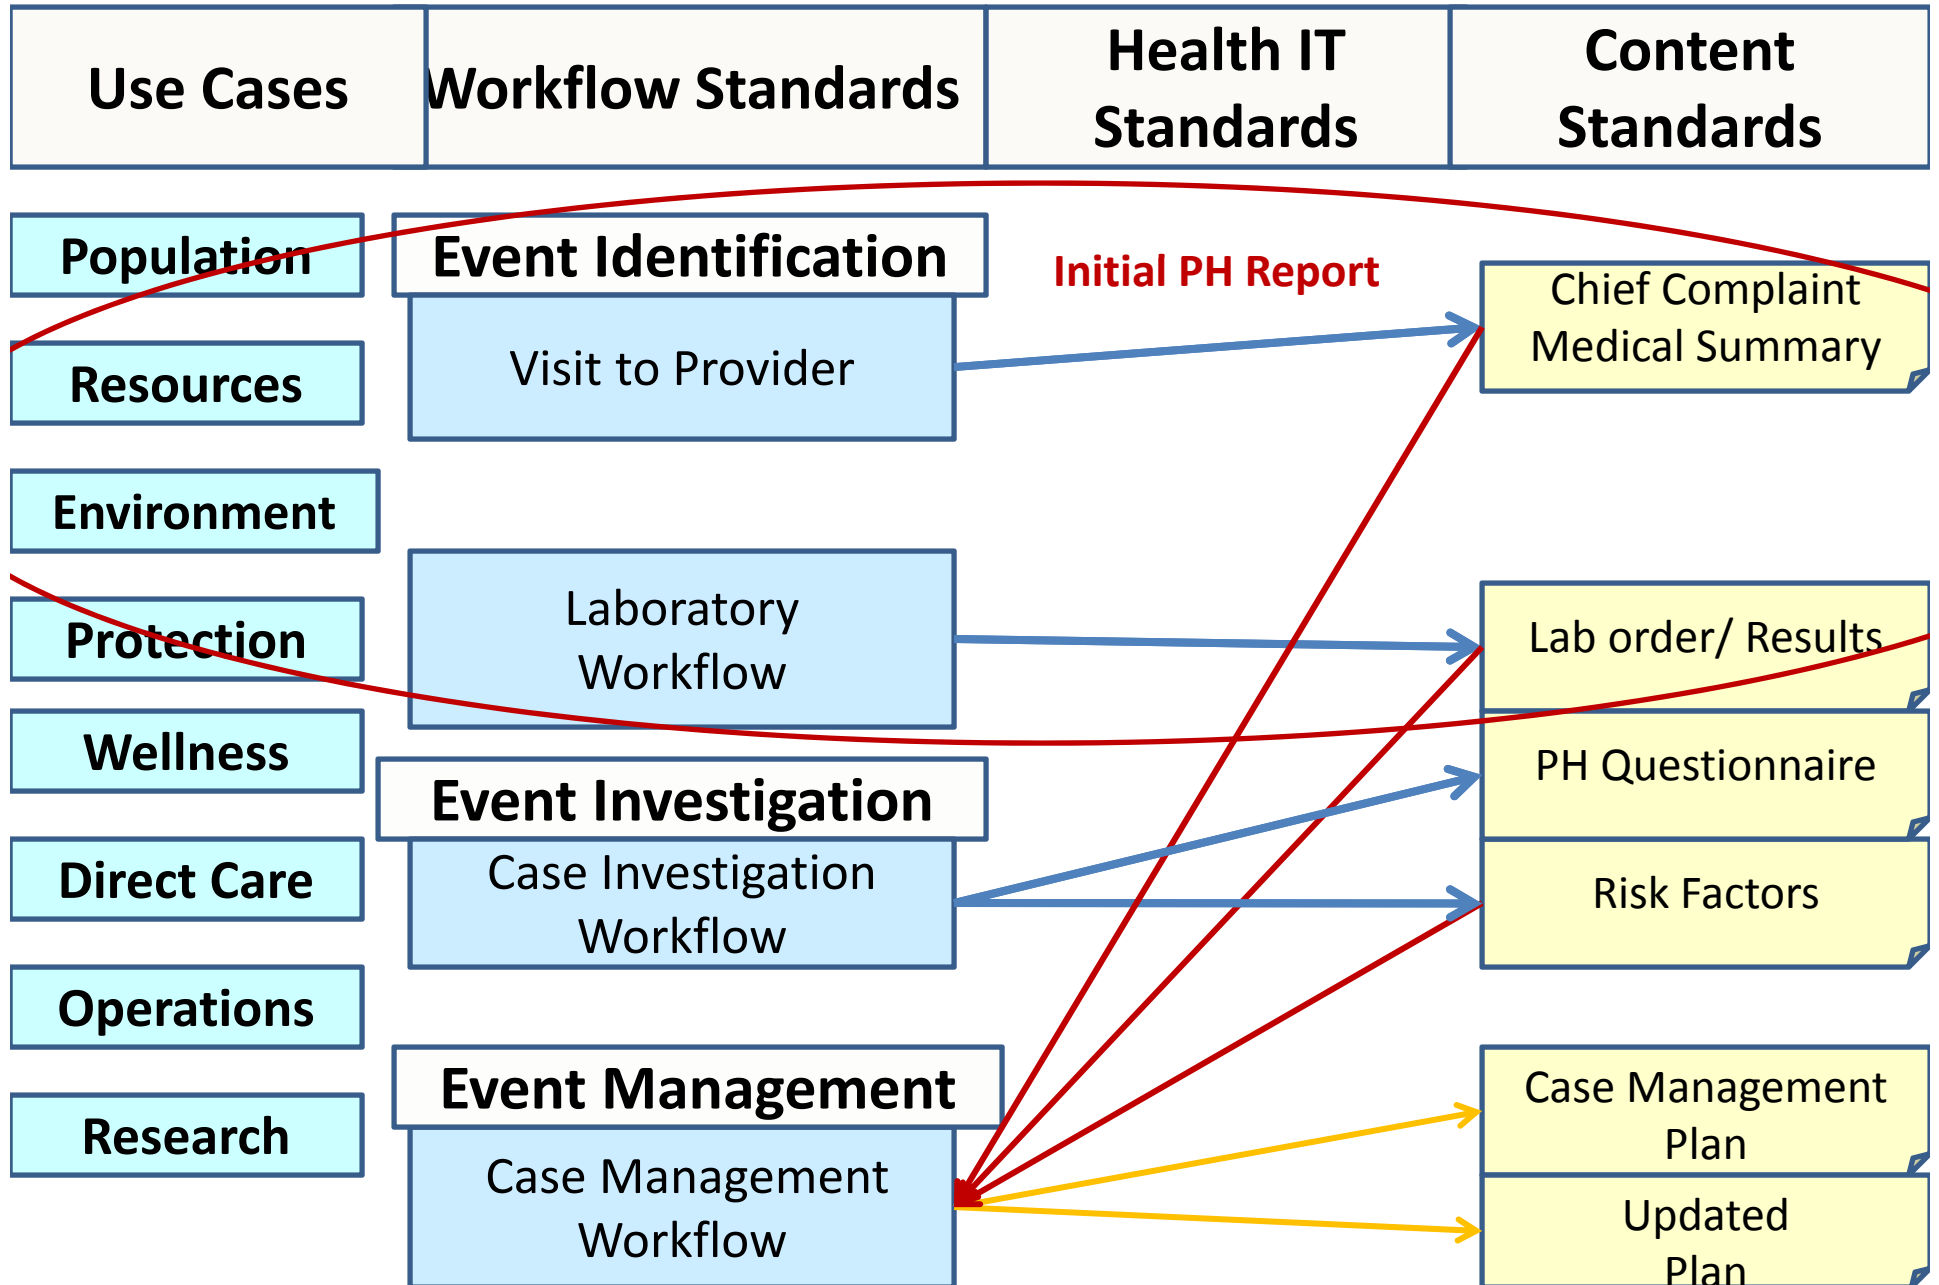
| Use Cases | Workflow Standards | Health IT Standards | Content Standards |
|---|---|---|---|

Population

Resources

Environment

Protection

Wellness

Direct Care

Operations

Research

Event Identification

Visit to Provider

Laboratory Workflow

Event Investigation

Case Investigation Workflow

Event Management

Case Management Workflow

Initial PH Report

Chief Complaint Medical Summary

Lab order/ Results

PH Questionnaire

Risk Factors

Case Management Plan

Updated Plan